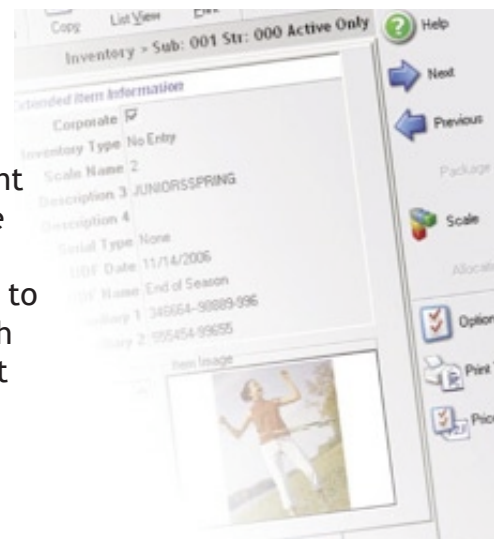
Copy List View Edit

Inventory > Sub: 001 Str: 000 Active Only

Help

Extended Item Information

Corporate ☑

Inventory Type No Entry

Scale Name 2

Description 3 JUNIORSSPRING

Description 4

Serial Type None

UDF Date 11/14/2006

UDF Name End of Season

Inventory 1 346654-90889-996

Inventory 2 555454-99655

Item Image

Next

Previous

Package

Scale

Allocate

Options

Print

Price

nt

e

to

h

t